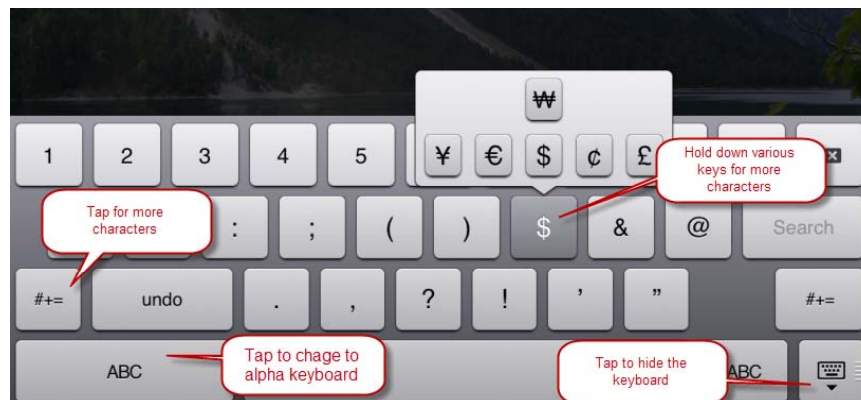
₩

1 2 3 4 5 ¥ € $ ¢ £

Hold down various keys for more characters

Tap for more characters

: ; ( ) $ & @ Search

#+= undo . , ? ! ' " #+=

ABC

Tap to chage to alpha keyboard

Tap to hide the keyboard

ABC